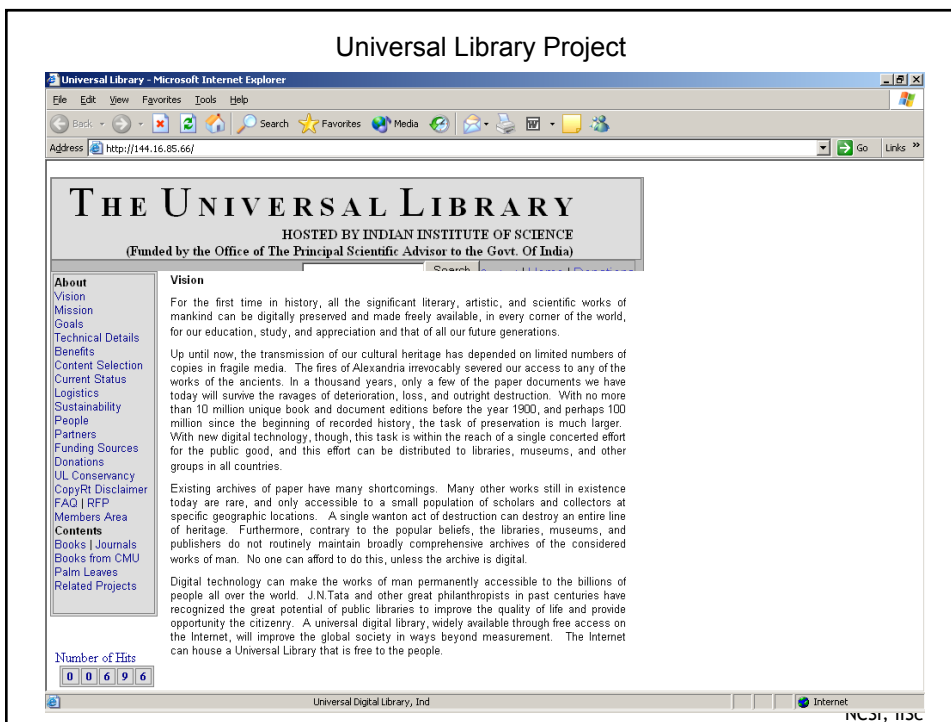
Universal Library Project

Universal Library - Microsoft Internet Explorer

File Edit View Favorites Tools Help

Back Search Favorites Media

Address http://144.16.85.66/

Go Links »

THE UNIVERSAL LIBRARY

HOSTED BY INDIAN INSTITUTE OF SCIENCE

(Funded by the Office of The Principal Scientific Advisor to the Govt. Of India)

Search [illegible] | Home | Donations

About
Vision
Mission
Goals
Technical Details
Benefits
Content Selection
Current Status
Logistics
Sustainability
People
Partners
Funding Sources
Donations
UL Conservancy
CopyRt Disclaimer
FAQ | RFP
Members Area
Contents
Books | Journals
Books from CMU
Palm Leaves
Related Projects

Vision

For the first time in history, all the significant literary, artistic, and scientific works of mankind can be digitally preserved and made freely available, in every corner of the world, for our education, study, and appreciation and that of all our future generations.

Up until now, the transmission of our cultural heritage has depended on limited numbers of copies in fragile media. The fires of Alexandria irrevocably severed our access to any of the works of the ancients. In a thousand years, only a few of the paper documents we have today will survive the ravages of deterioration, loss, and outright destruction. With no more than 10 million unique book and document editions before the year 1900, and perhaps 100 million since the beginning of recorded history, the task of preservation is much larger. With new digital technology, though, this task is within the reach of a single concerted effort for the public good, and this effort can be distributed to libraries, museums, and other groups in all countries.

Existing archives of paper have many shortcomings. Many other works still in existence today are rare, and only accessible to a small population of scholars and collectors at specific geographic locations. A single wanton act of destruction can destroy an entire line of heritage. Furthermore, contrary to the popular beliefs, the libraries, museums, and publishers do not routinely maintain broadly comprehensive archives of the considered works of man. No one can afford to do this, unless the archive is digital.

Digital technology can make the works of man permanently accessible to the billions of people all over the world. J.N.Tata and other great philanthropists in past centuries have recognized the great potential of public libraries to improve the quality of life and provide opportunity the citizenry. A universal digital library, widely available through free access on the Internet, will improve the global society in ways beyond measurement. The Internet can house a Universal Library that is free to the people.

Number of Hits
0 0 6 9 6

Universal Digital Library, Ind

Internet

NCSI, IISc